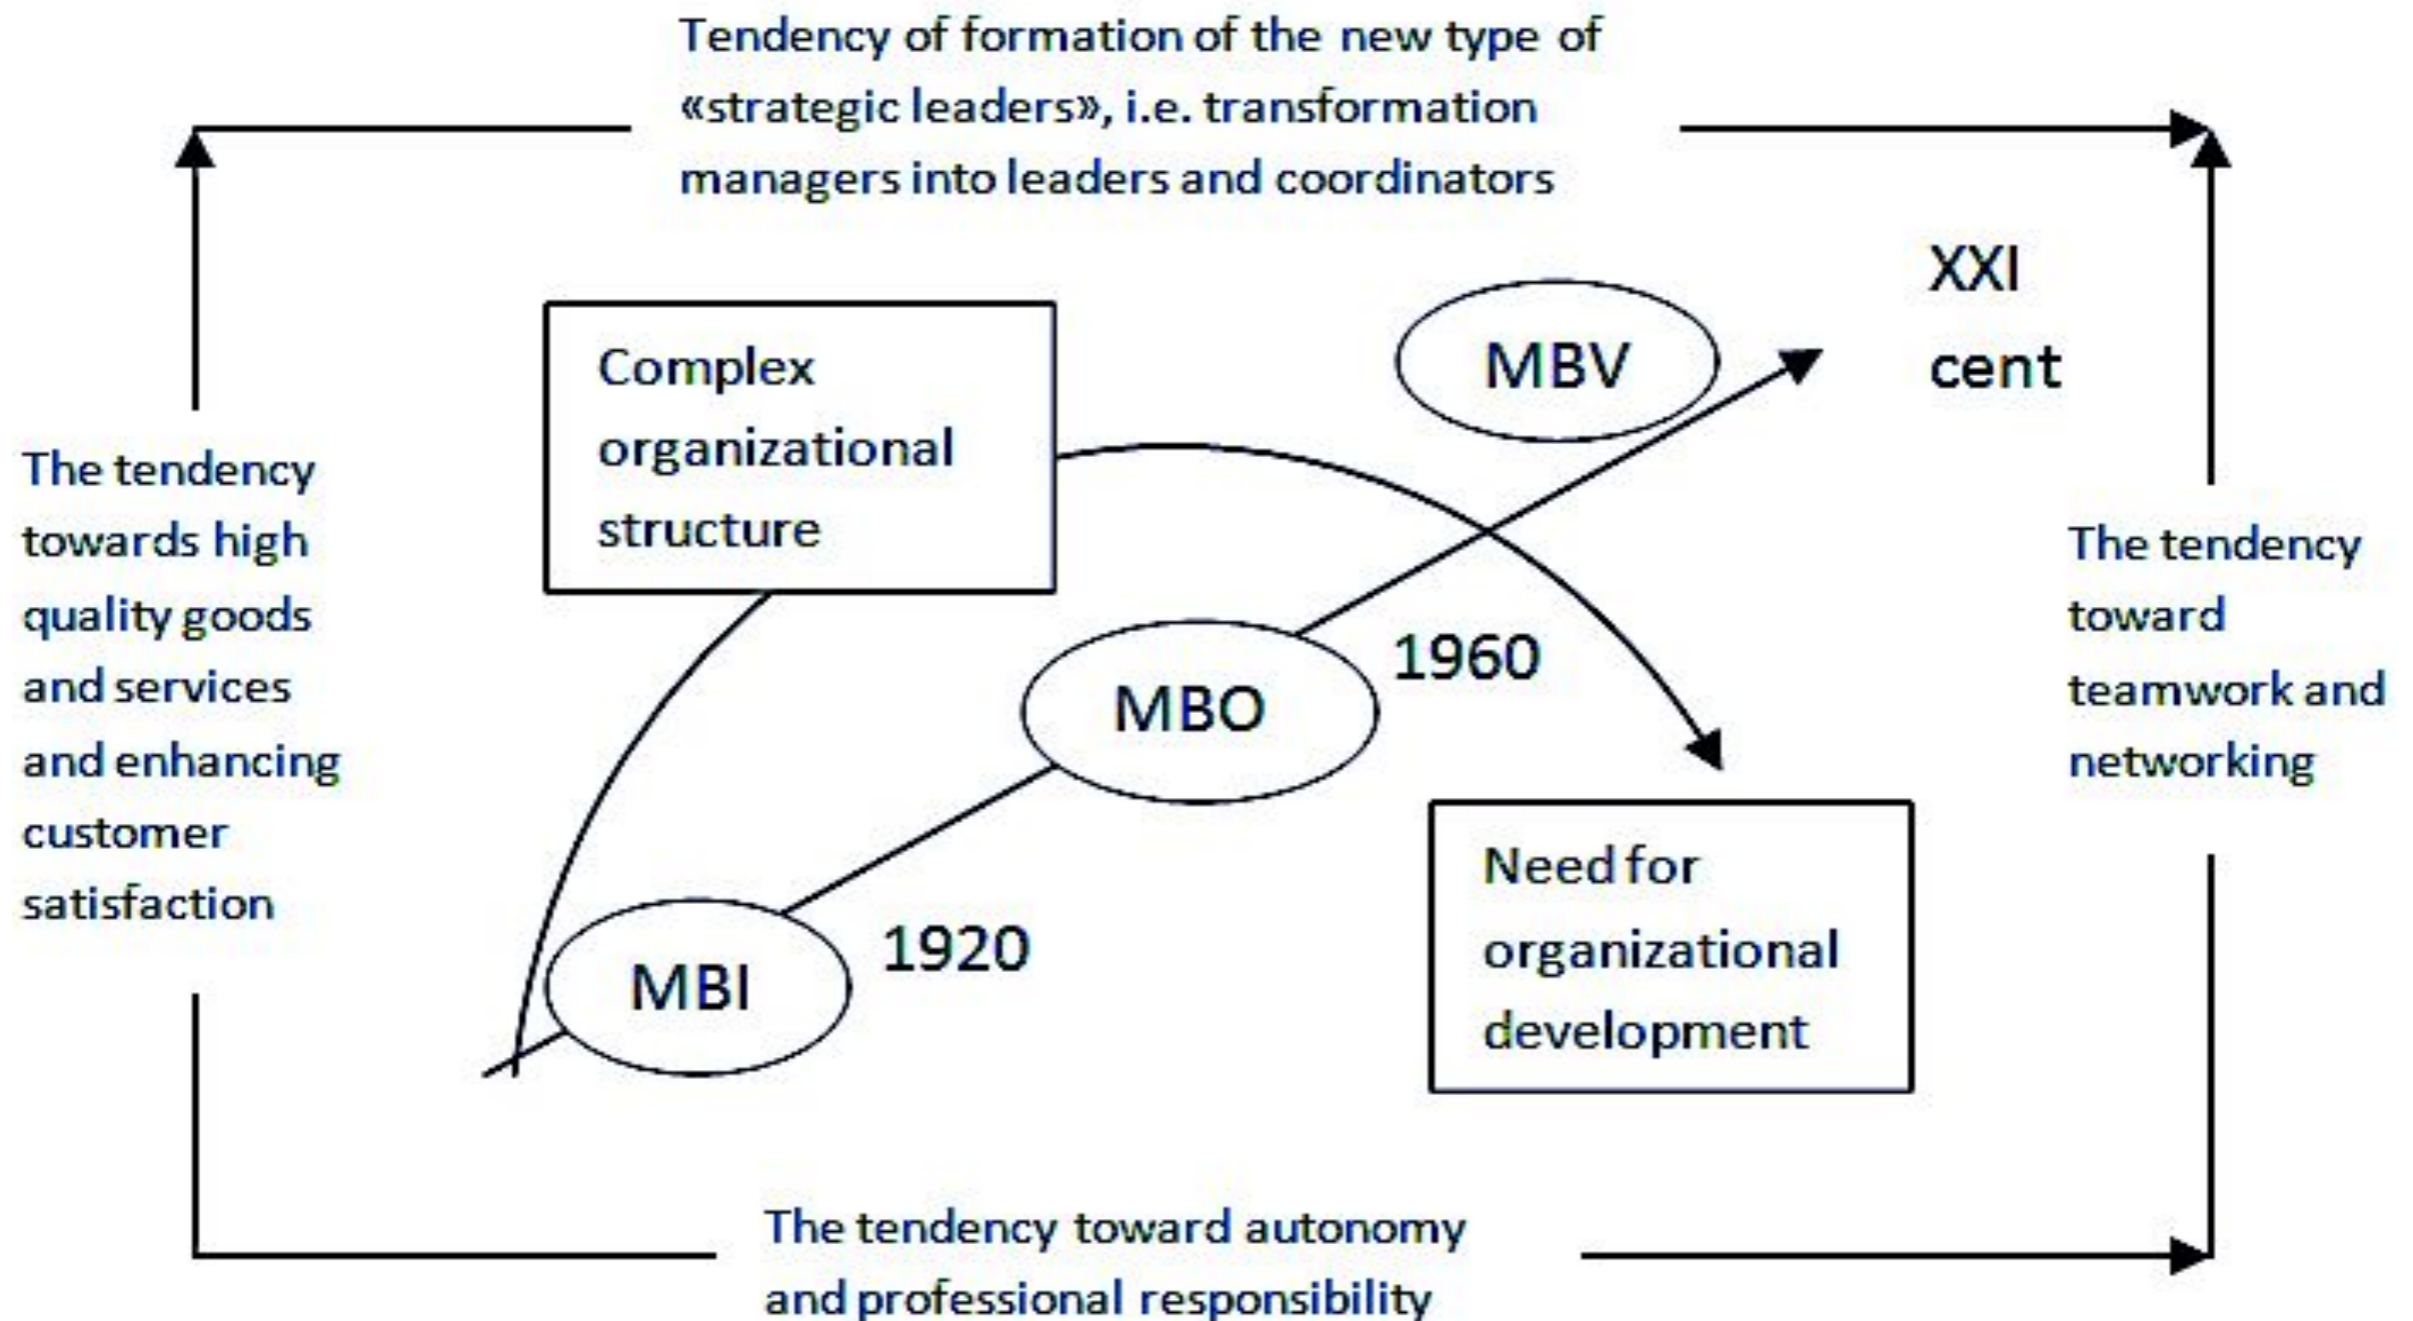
Tendency of formation of the new type of «strategic leaders», i.e. transformation managers into leaders and coordinators

XXI cent

MBV

Complex organizational structure

The tendency towards high quality goods and services and enhancing customer satisfaction

The tendency toward teamwork and networking

1960

MBO

1920

MBI

Need for organizational development

The tendency toward autonomy and professional responsibility